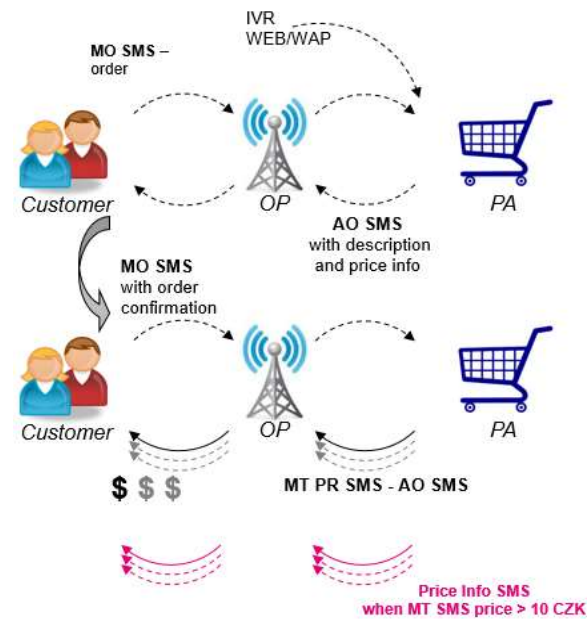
IVR
WEB/WAP

MO SMS – order

Customer

OP

PA

AO SMS
with description and price info

MO SMS
with order confirmation

Customer

OP

PA

$ $ $

MT PR SMS - AO SMS

Price Info SMS
when MT SMS price > 10 CZK